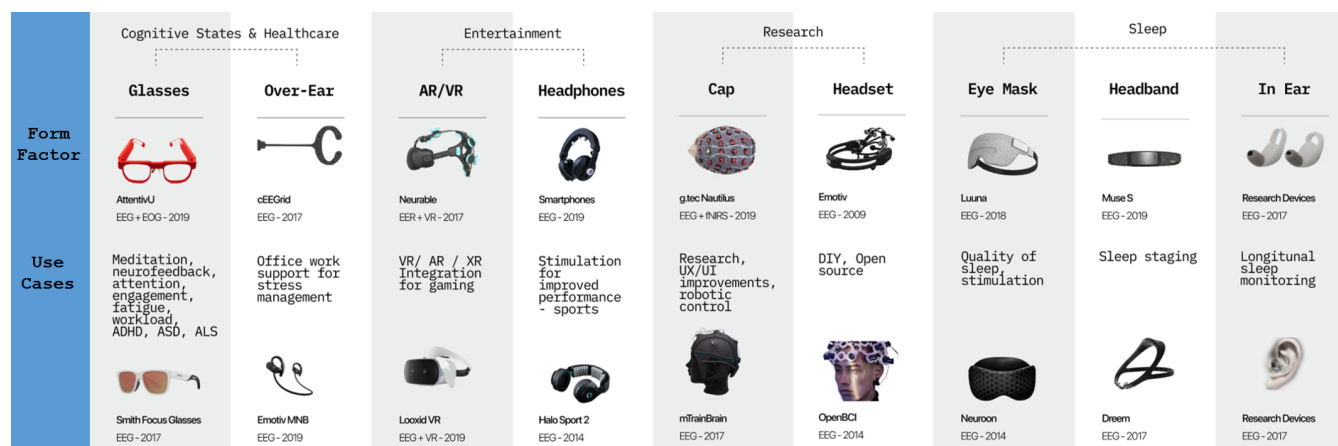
Form Factor

Use Cases

Cognitive States & Healthcare

Glasses

AttentivU
EEG + EOG - 2019

Meditation, neurofeedback, attention, engagement, fatigue, workload, ADHD, ASD, ALS

Smith Focus Glasses
EEG - 2017

Over-Ear

cEEGrid
EEG - 2017

Office work support for stress management

Emotiv MNB
EEG - 2019

Entertainment

AR/VR

Neurable
EER + VR - 2017

VR/ AR / XR Integration for gaming

Looxid VR
EEG + VR - 2019

Headphones

Smartphones
EEG - 2019

Stimulation for improved performance - sports

Halo Sport 2
EEG - 2014

Research

Cap

g.tec Nautilus
EEG + fNIRS - 2019

Research, UX/UI improvements, robotic control

mTrainBrain
EEG - 2017

Headset

Emotiv
EEG - 2009

DIY, Open source

OpenBCI
EEG - 2014

Sleep

Eye Mask

Luuna
EEG - 2018

Quality of sleep, stimulation

Neuroon
EEG - 2014

Headband

Muse S
EEG - 2019

Sleep staging

Dreem
EEG - 2017

In Ear

Research Devices
EEG - 2017

Longitunal sleep monitoring

Research Devices
EEG - 2017